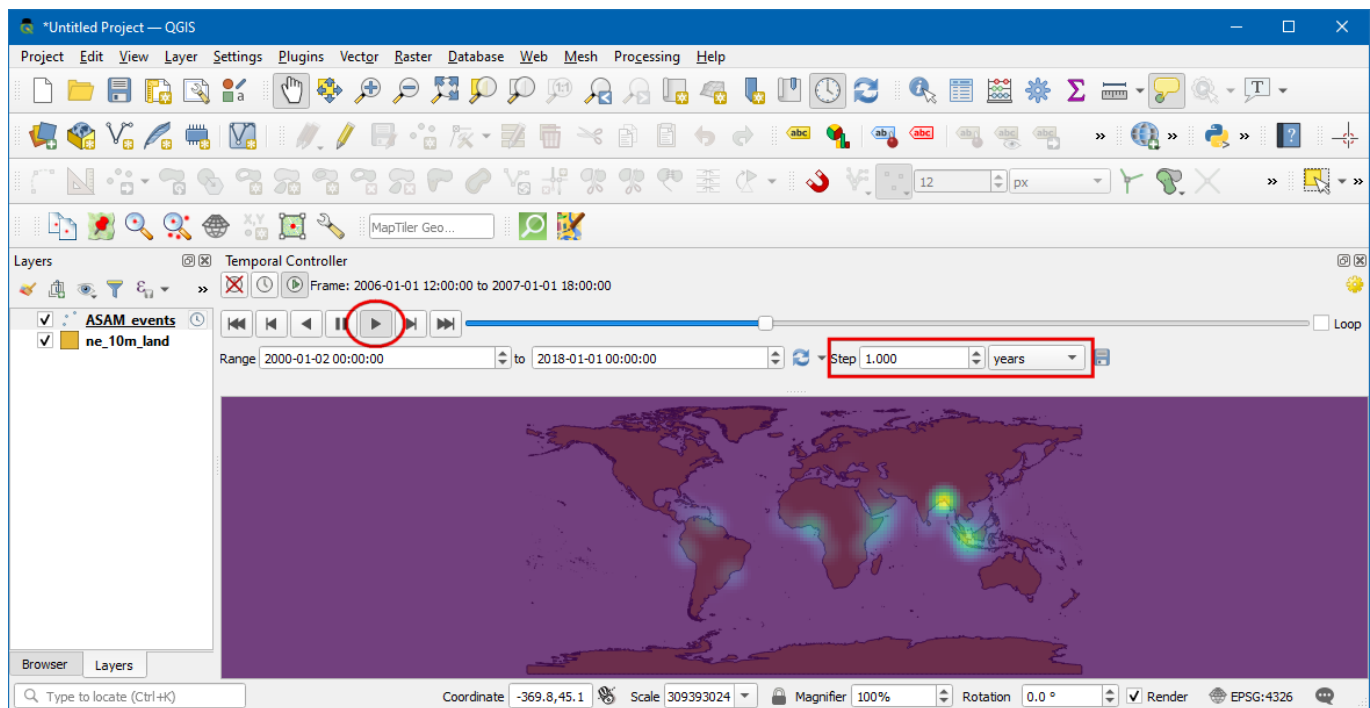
*Untitled Project — QGIS

Project Edit View Layer Settings Plugins Vector Raster Database Web Mesh Processing Help

12 px

MapTiler Geo...

Layers

ASAM_events
ne_10m_land

Temporal Controller

Frame: 2006-01-01 12:00:00 to 2007-01-01 18:00:00

Loop

Range 2000-01-02 00:00:00 to 2018-01-01 00:00:00 Step 1.000 years

Browser Layers

Type to locate (Ctrl+K)

Coordinate -369.8,45.1 Scale 309393024 Magnifier 100% Rotation 0.0 ° Render EPSG:4326